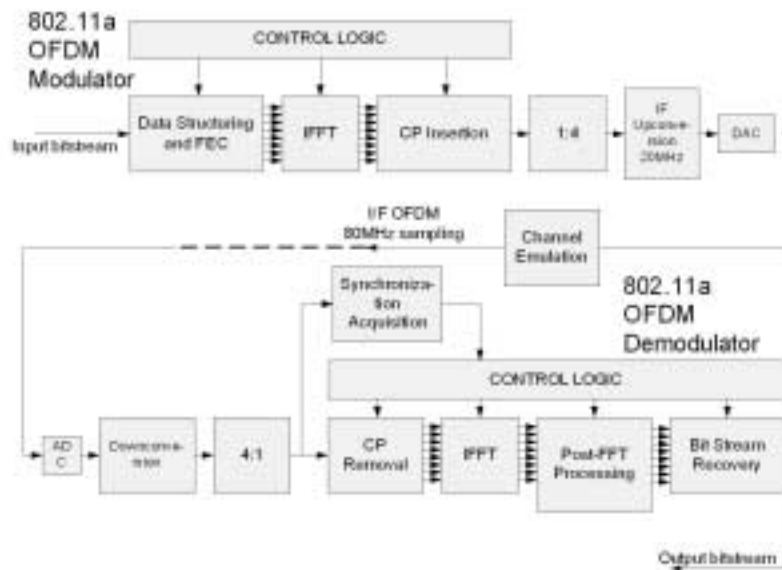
802.11a OFDM Modulator

CONTROL LOGIC

Input bitsbeam

Data Structuring and FEC

IFFT

CP Insertion

1:4

IF Upconversion 20MHz

DAC

I/F OFDM 80MHz sampling

Channel Emulation

Synchronization Acquisition

802.11a OFDM Demodulator

CONTROL LOGIC

AD C

Downconversion

4:1

CP Removal

FFT

Post-FFT Processing

Bit Stream Recovery

Output bitstream